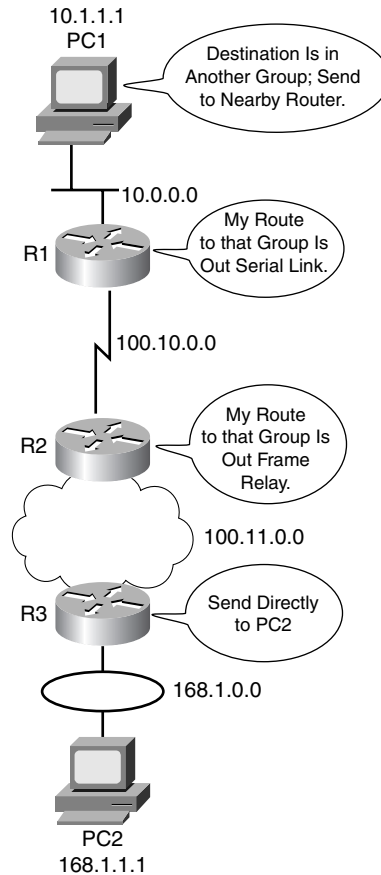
10.1.1.1
PC1

Destination Is in Another Group; Send to Nearby Router.

10.0.0.0

R1

My Route to that Group Is Out Serial Link.

100.10.0.0

R2

My Route to that Group Is Out Frame Relay.

100.11.0.0

R3

Send Directly to PC2

168.1.0.0

PC2
168.1.1.1